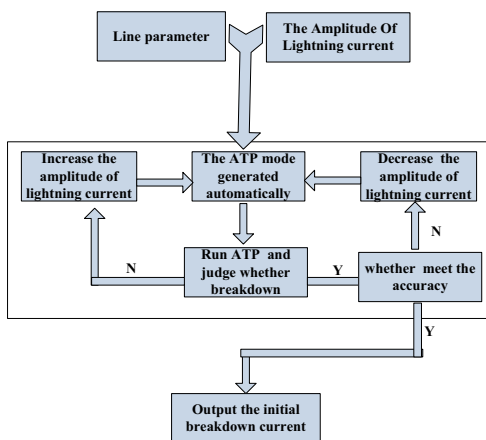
Line parameter

The Amplitude Of Lightning current

Increase the amplitude of lightning current

The ATP mode generated automatically

Decrease the amplitude of lightning current

N

N

Run ATP and judge whether breakdown

Y

whether meet the accuracy

Y

Output the initial breakdown current